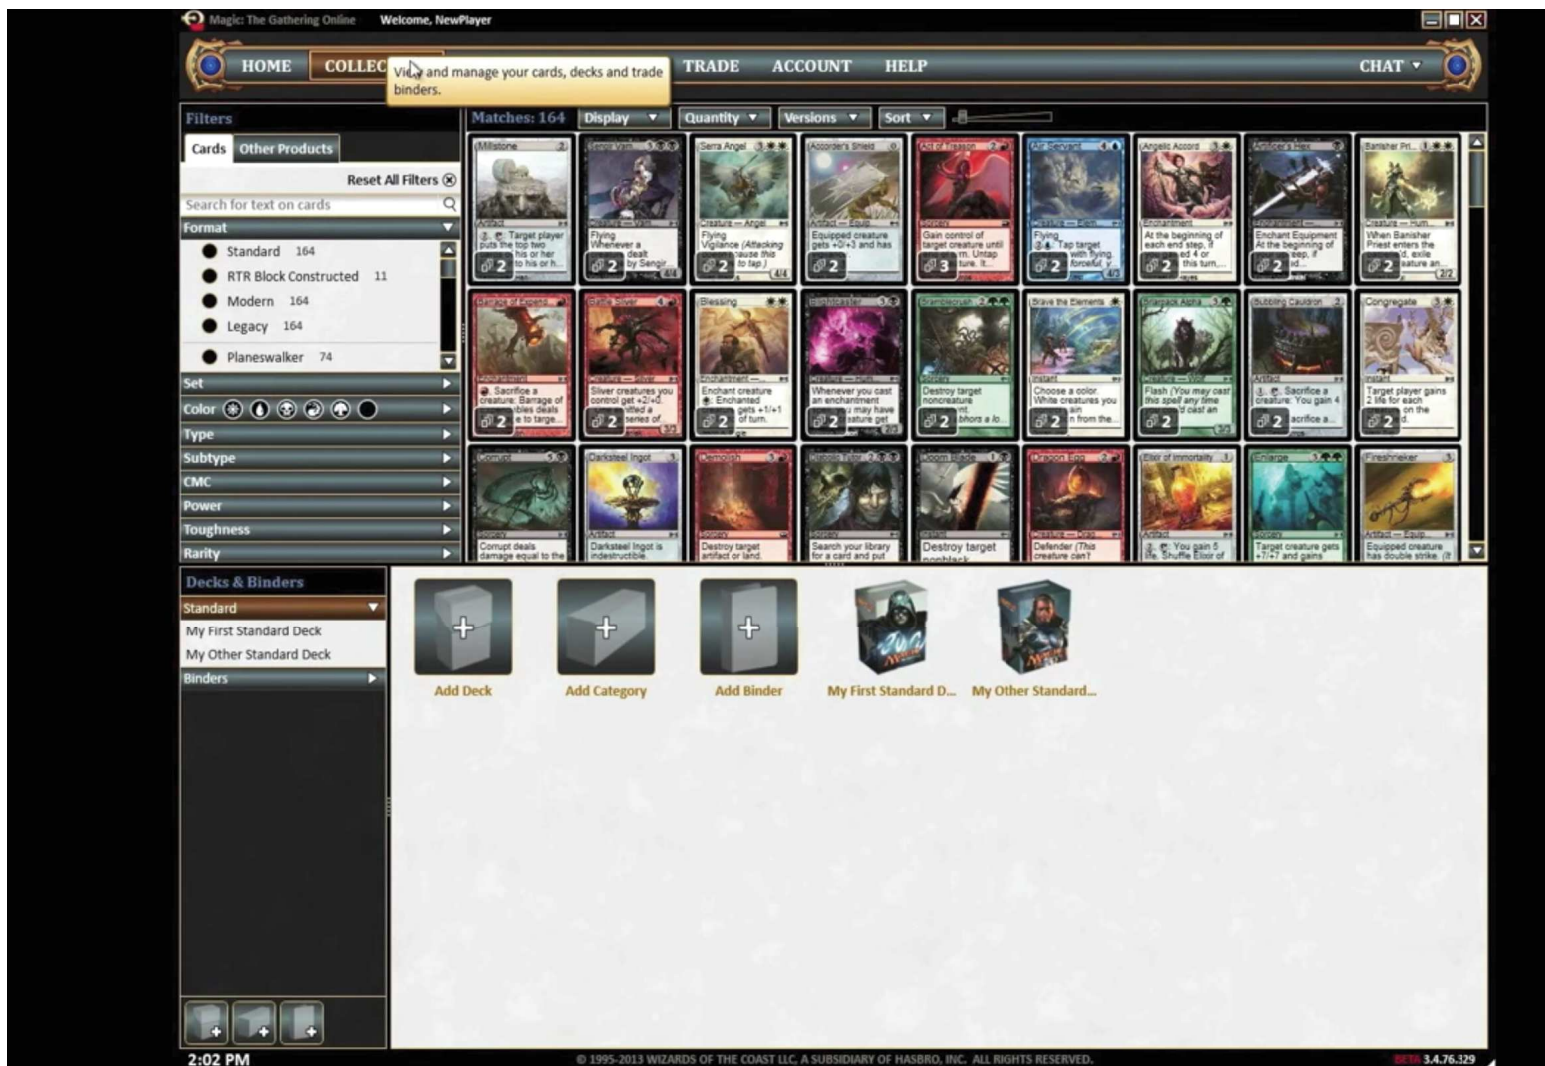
Magic: The Gathering Online Welcome, NewPlayer

HOME COLLEC View and manage your cards, decks and trade binders. TRADE ACCOUNT HELP CHAT

Filters

Cards Other Products

Reset All Filters

Search for text on cards

Format

Standard 164
RTR Block Constructed 11
Modern 164
Legacy 164
Planeswalker 74

Set
Color
Type
Subtype
CMC
Power
Toughness
Rarity

Matches: 164 Display Quantity Versions Sort

Millstone
Sengir Vam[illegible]
Serra Angel
Accorder's Shield
Act of Treason
Air Servant
Angelic Accord
Artificer's Hex
Banisher Pri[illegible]
Barrage of Expans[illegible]
Battle Sliver
Blessing
Brightcaster
Bramblecrush
Brave the Elements
Briarpack Alpha
Bubbling Cauldron
Congregate
Corrupt
Darksteel Ingot
Demolish
Diabolic Tutor
Doom Blade
Dragon Egg
Elixir of Immortality
Enlarge
Fireshrieker

Decks & Binders

Standard
My First Standard Deck
My Other Standard Deck
Binders

Add Deck
Add Category
Add Binder
My First Standard D...
My Other Standard...

2:02 PM

© 1995-2013 WIZARDS OF THE COAST LLC, A SUBSIDIARY OF HASBRO, INC. ALL RIGHTS RESERVED.

BETA 3.4.76.329